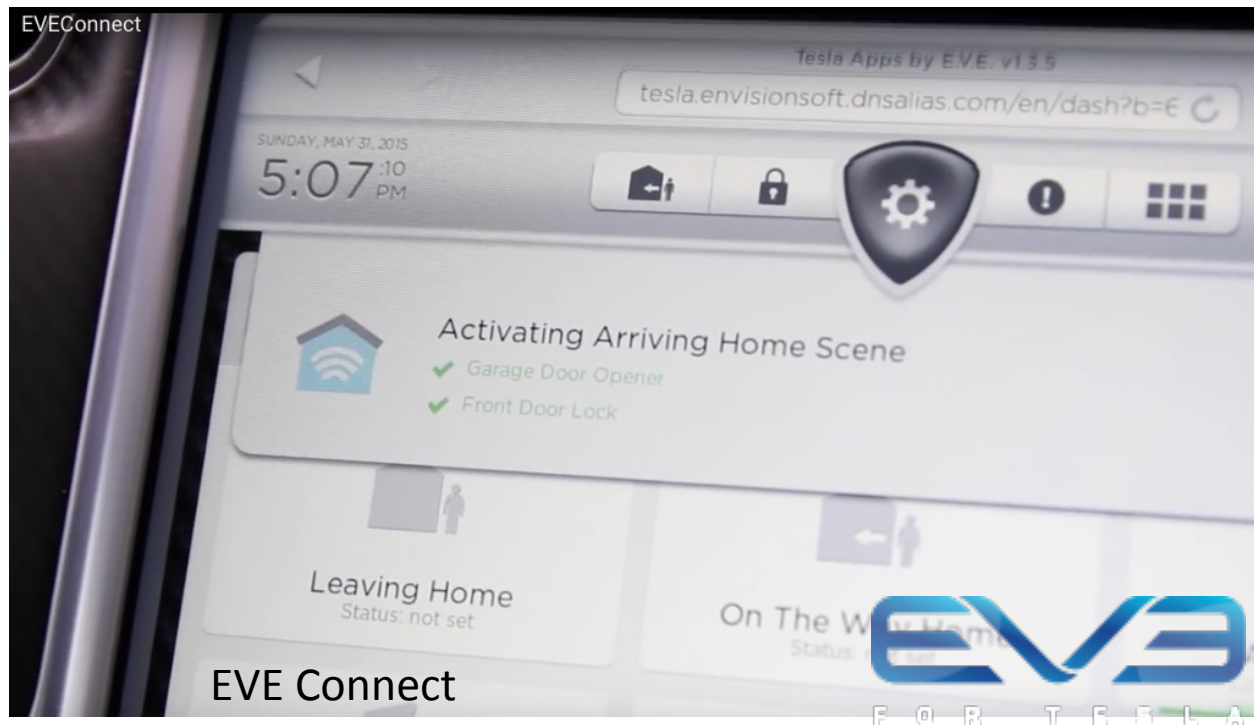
EVEConnect

Tesla Apps by E.V.E. v1.3.5

tesla.envisionsoft.dnsalias.com/en/dash?b=E

SUNDAY, MAY 31, 2015
5:07 :10 PM

Activating Arriving Home Scene
✔ Garage Door Opener
✔ Front Door Lock

Leaving Home
Status: not set

On The W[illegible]
Status: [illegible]

EVE Connect

EVE
FOR TESLA